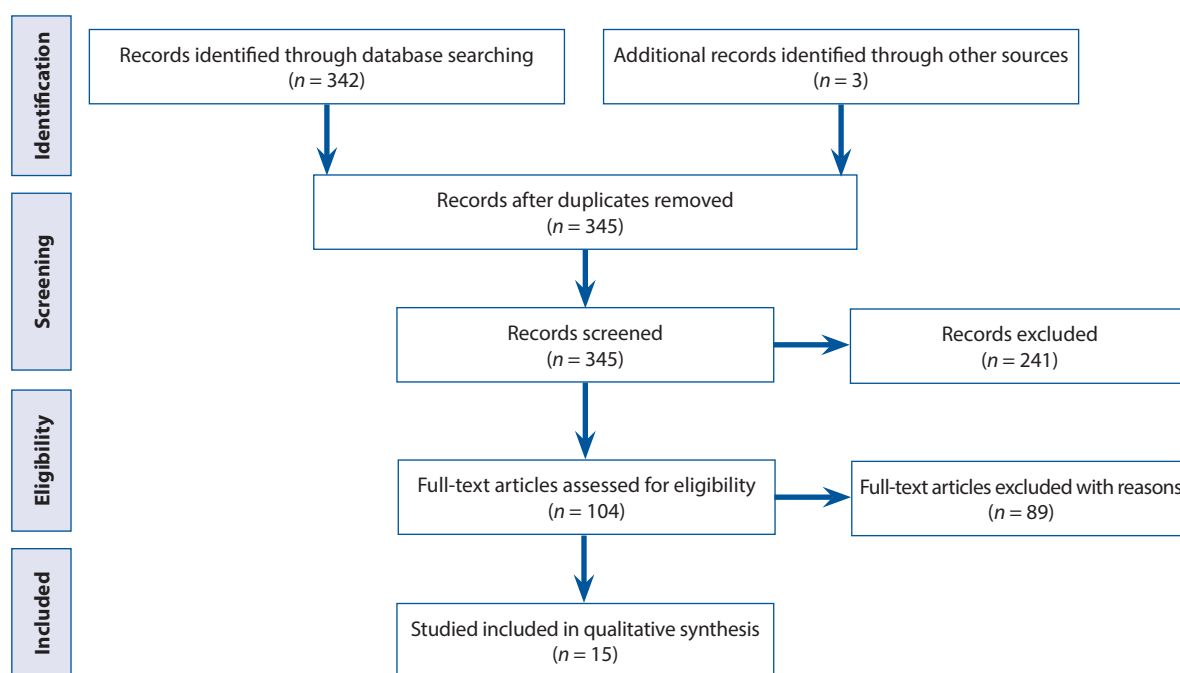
Identification

Records identified through database searching ($n = 342$)

Additional records identified through other sources ($n = 3$)

Screening

Records after duplicates removed ($n = 345$)

Records screened ($n = 345$)

Records excluded ($n = 241$)

Eligibility

Full-text articles assessed for eligibility ($n = 104$)

Full-text articles excluded with reasons ($n = 89$)

Included

Studied included in qualitative synthesis ($n = 15$)